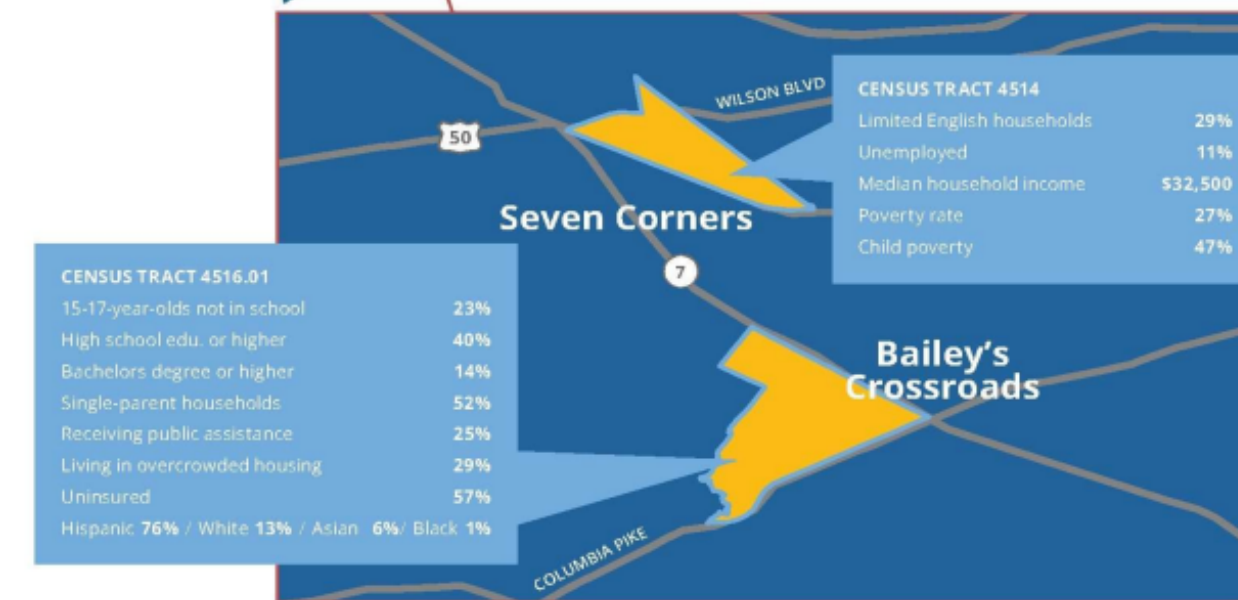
WILSON BLVD

50

CENSUS TRACT 4514

| | |
|---|---|
| Limited English households | 29% |
| Unemployed | 11% |
| Median household income | $32,500 |
| Poverty rate | 27% |
| Child poverty | 47% |

Seven Corners

7

CENSUS TRACT 4516.01

| | |
|---|---|
| 15-17-year-olds not in school | 23% |
| High school edu. or higher | 40% |
| Bachelors degree or higher | 14% |
| Single-parent households | 52% |
| Receiving public assistance | 25% |
| Living in overcrowded housing | 29% |
| Uninsured | 57% |

Hispanic 76% / White 13% / Asian 6%/ Black 1%

Bailey's Crossroads

COLUMBIA PIKE